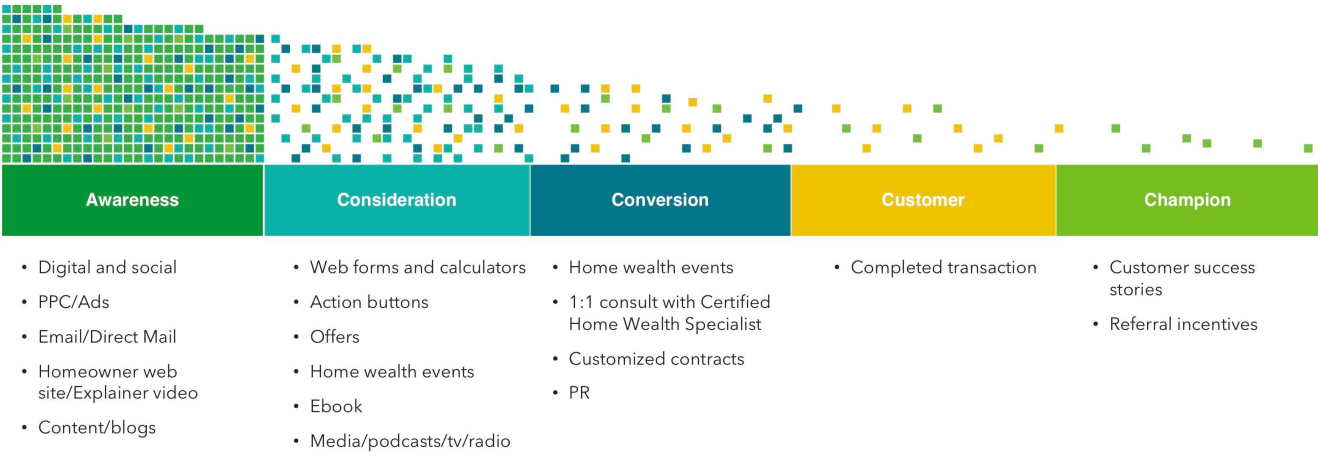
Awareness

Consideration

Conversion

Customer

Champion

- Digital and social
- PPC/Ads
- Email/Direct Mail
- Homeowner web site/Explainer video
- Content/blogs

- Web forms and calculators
- Action buttons
- Offers
- Home wealth events
- Ebook
- Media/podcasts/tv/radio

- Home wealth events
- 1:1 consult with Certified Home Wealth Specialist
- Customized contracts
- PR

- Completed transaction

- Customer success stories
- Referral incentives